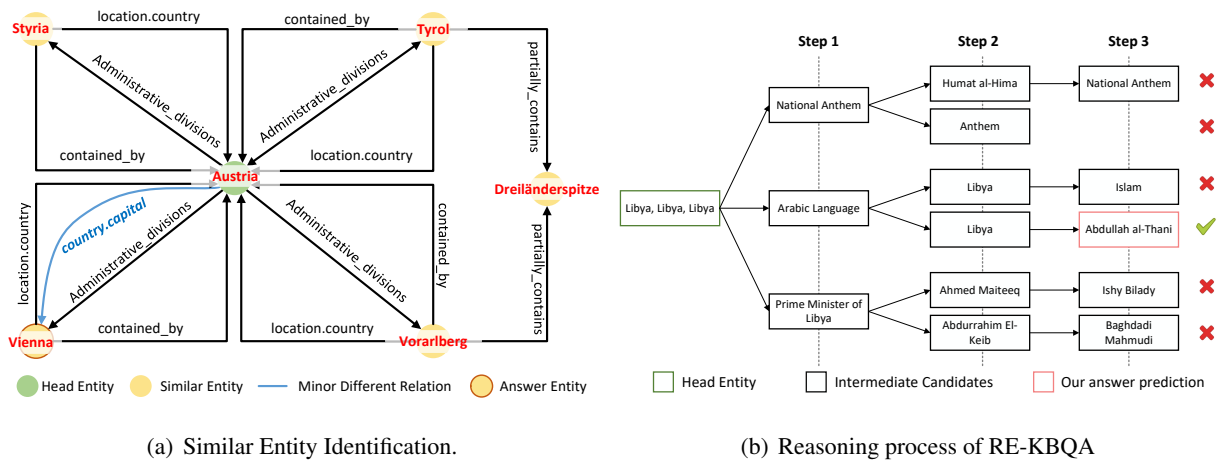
Styria
location.country
contained_by
Tyrol
Administrative_divisions
Administrative_divisions
partially_contains
contained_by
location.country
Austria
Dreiländerspitze
location.country
country.capital
Administrative_divisions
Administrative_divisions
contained_by
partially_contains
Vienna
contained_by
location.country
Vorarlberg

Head Entity
Similar Entity
Minor Different Relation
Answer Entity

(a) Similar Entity Identification.

Step 1
Step 2
Step 3

Libya, Libya, Libya
National Anthem
Humat al-Hima
National Anthem
Anthem
Arabic Language
Libya
Islam
Libya
Abdullah al-Thani
Prime Minister of Libya
Ahmed Maiteeq
Ishy Bilady
Abdurrahim El-Keib
Baghdadi Mahmudi

Head Entity
Intermediate Candidates
Our answer prediction

(b) Reasoning process of RE-KBQA